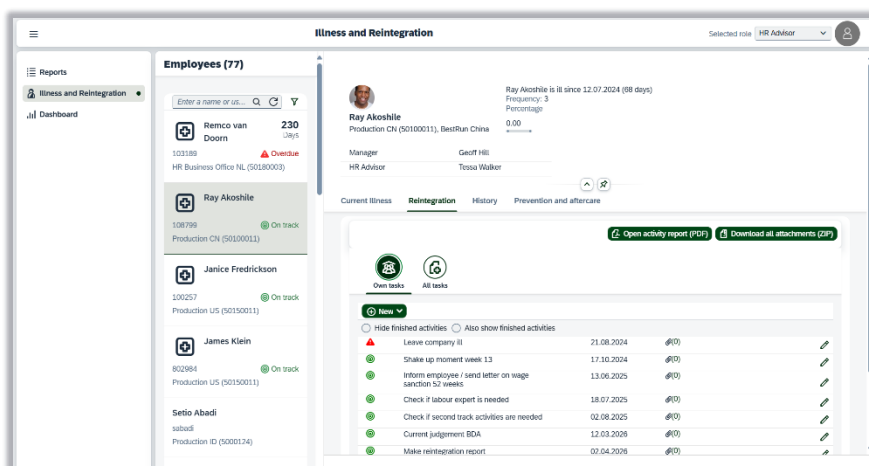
Illness and Reintegration

Selected role HR Advisor

Reports
Illness and Reintegration
Dashboard

Employees (77)

Enter a name or us...

Remco van Doorn
230 Days
103189
Overdue
HR Business Office NL (50180003)

Ray Akoshile
108799
On track
Production CN (50100011)

Janice Fredrickson
100257
On track
Production US (50150011)

James Klein
802984
On track
Production US (50150011)

Setio Abadi
sabadi
Production ID (5000124)

Ray Akoshile
Production CN (50100011), BestRun China

Ray Akoshile is ill since 12.07.2024 (68 days)
Frequency: 3
Percentage
0.00

Manager Geoff Hill
HR Advisor Tessa Walker

Current Illness
Reintegration
History
Prevention and aftercare

Open activity report (PDF)
Download all attachments (ZIP)

Own tasks
All tasks

New

Hide finished activities
Also show finished activities

| | | | |
|---|---|---|---|
| Leave company ill | 21.08.2024 | (0) | |
| Shake up moment week 13 | 17.10.2024 | (0) | |
| Inform employee / send letter on wage sanction 52 weeks | 13.06.2025 | (0) | |
| Check if labour expert is needed | 18.07.2025 | (0) | |
| Check if second track activities are needed | 02.08.2025 | (0) | |
| Current judgement BDA | 12.03.2026 | (0) | |
| Make reintegration report | 02.04.2026 | (0) | |